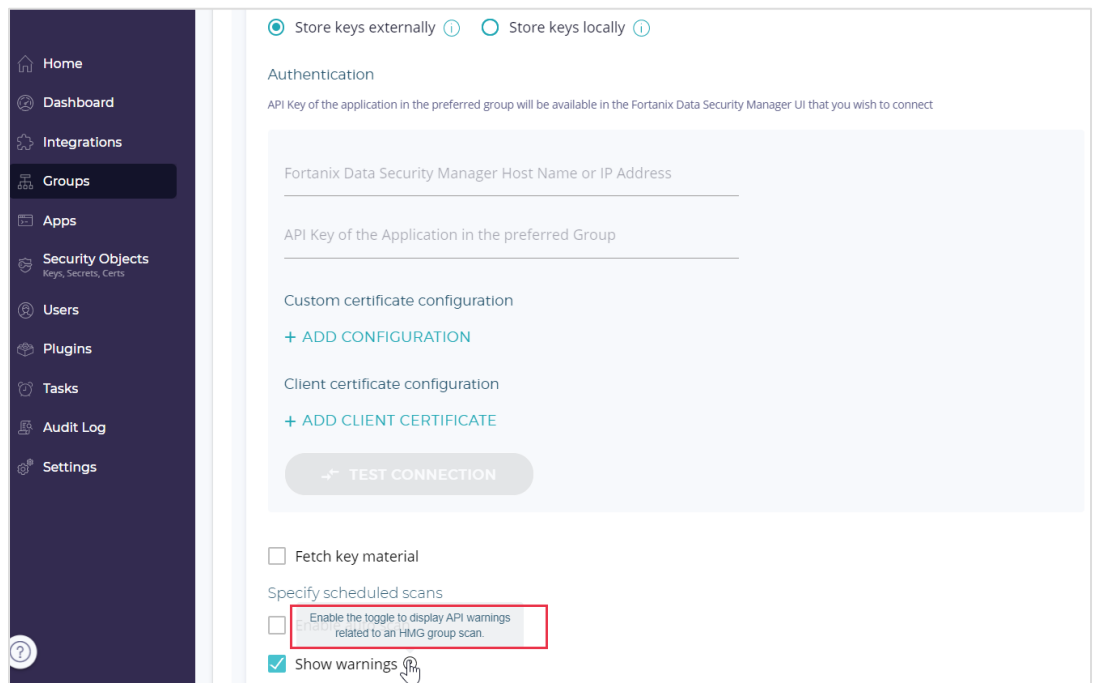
Home
Dashboard
Integrations
Groups
Apps
Security Objects
Keys, Secrets, Certs
Users
Plugins
Tasks
Audit Log
Settings

Store keys externally
Store keys locally

Authentication

API Key of the application in the preferred group will be available in the Fortanix Data Security Manager UI that you wish to connect

Fortanix Data Security Manager Host Name or IP Address

API Key of the Application in the preferred Group

Custom certificate configuration

+ ADD CONFIGURATION

Client certificate configuration

+ ADD CLIENT CERTIFICATE

TEST CONNECTION

Fetch key material

Specify scheduled scans

Enable the toggle to display API warnings related to an HMG group scan.

Show warnings